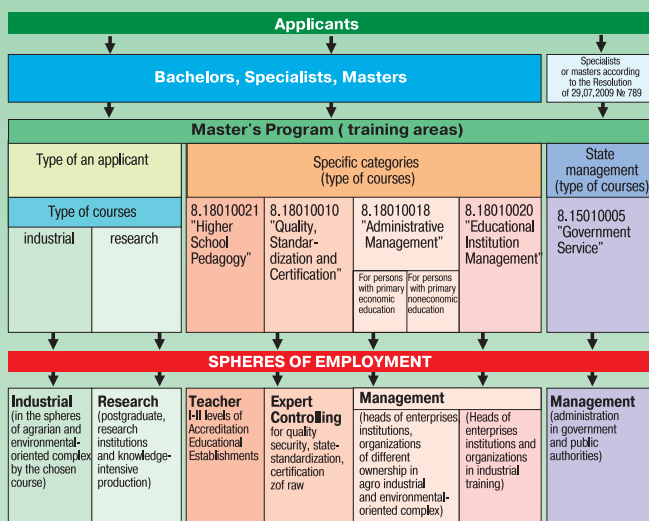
Applicants

Bachelors, Specialists, Masters

Specialists or masters according to the Resolution of 29,07,2009 № 789

Master's Program ( training areas)

Type of an applicant

Type of courses

industrial

research

Specific categories (type of courses)

8.18010021 "Higher School Pedagogy"

8.18010010 "Quality, Standardization and Certification"

8.18010018 "Administrative Management"

For persons with primary economic education

For persons with primary noneconomic education

8.18010020 "Educational Institution Management"

State management (type of courses)

8.15010005 "Government Service"

SPHERES OF EMPLOYMENT

Industrial (in the spheres of agrarian and environmental-oriented complex by the chosen course)

Research (postgraduate, research institutions and knowledge-intensive production)

Teacher I-II levels of Accreditation Educational Establishments

Expert Controlling for quality security, state-standardization, certification zof raw

Management (heads of enterprises institutions, organizations of different ownership in agro industrial and environmental-oriented complex)

(Heads of enterprises institutions and organizations in industrial training)

Management (administration in government and public authorities)